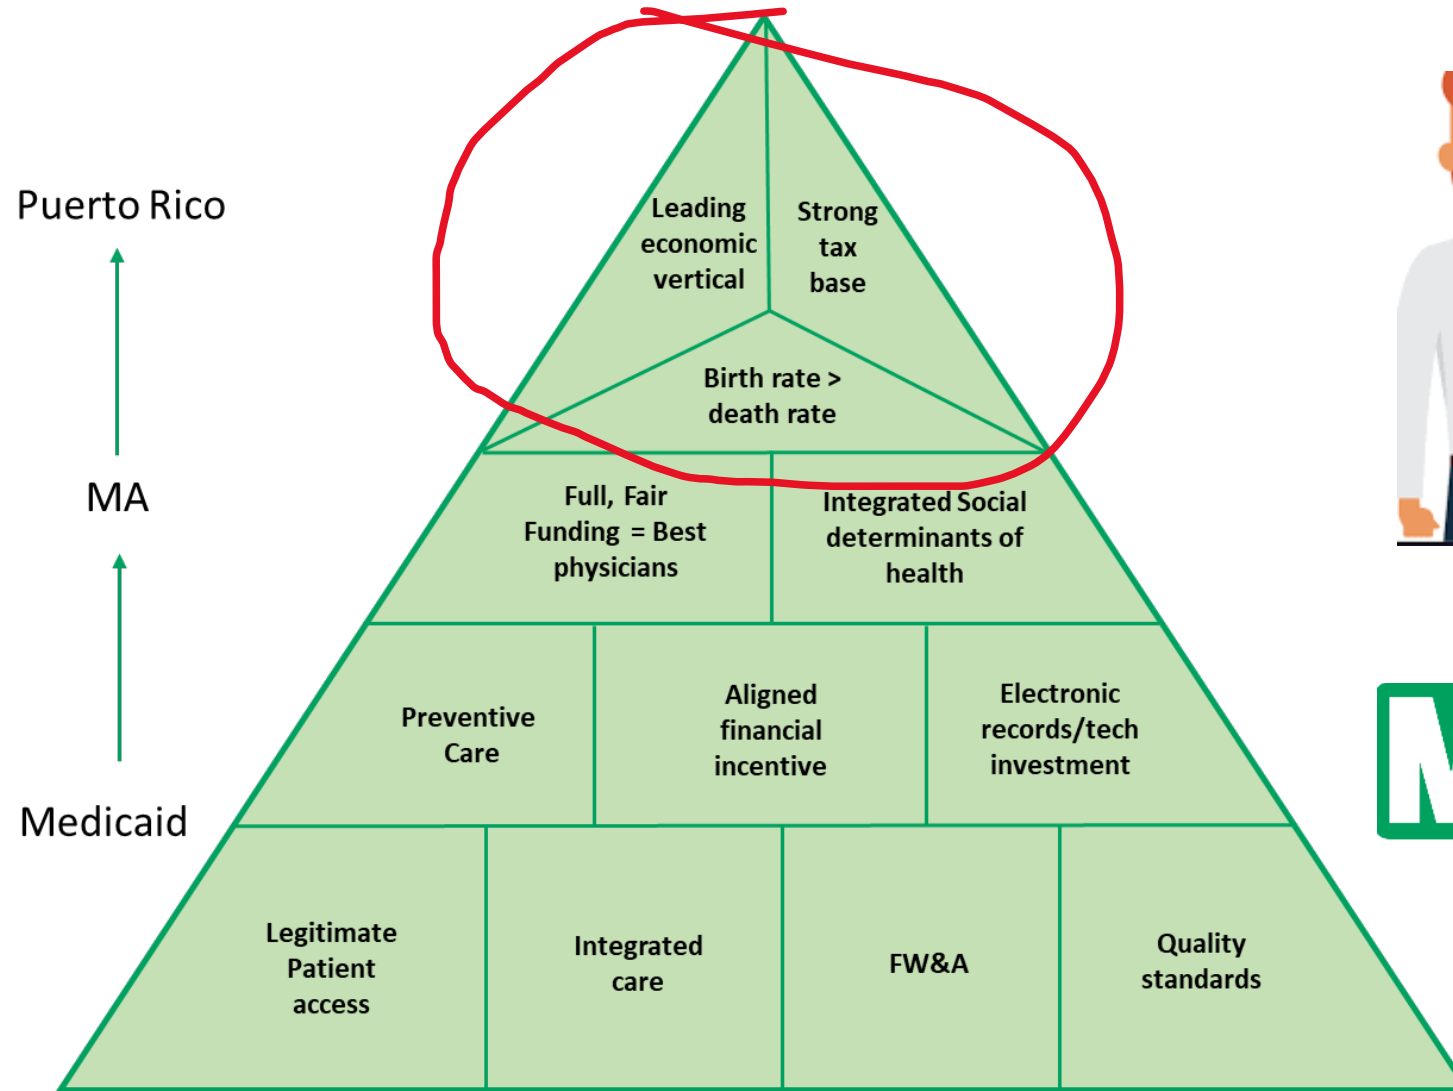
Puerto Rico

MA

Medicaid

Leading economic vertical

Strong tax base

Birth rate > death rate

Full, Fair Funding = Best physicians

Integrated Social determinants of health

Preventive Care

Aligned financial incentive

Electronic records/tech investment

Legitimate Patient access

Integrated care

FW&A

Quality standards

M